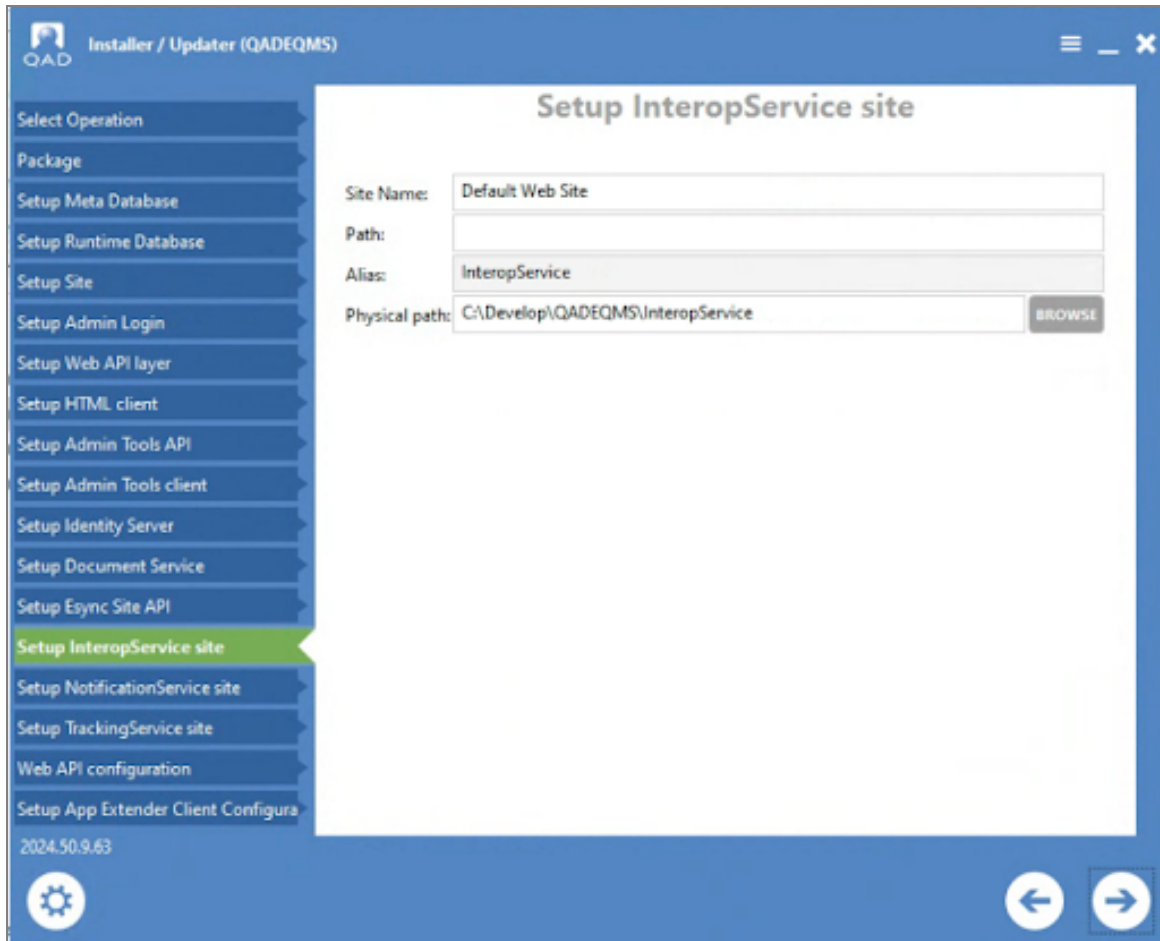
QAD
Installer / Updater (QADEQMS)

Select Operation
Package
Setup Meta Database
Setup Runtime Database
Setup Site
Setup Admin Login
Setup Web API layer
Setup HTML client
Setup Admin Tools API
Setup Admin Tools client
Setup Identity Server
Setup Document Service
Setup Esync Site API
Setup InteropService site
Setup NotificationService site
Setup TrackingService site
Web API configuration
Setup App Extender Client Configura
2024.50.9.63

Setup InteropService site

Site Name: Default Web Site
Path:
Alias: InteropService
Physical path: C:\Develop\QADEQMS\InteropService
BROWSE